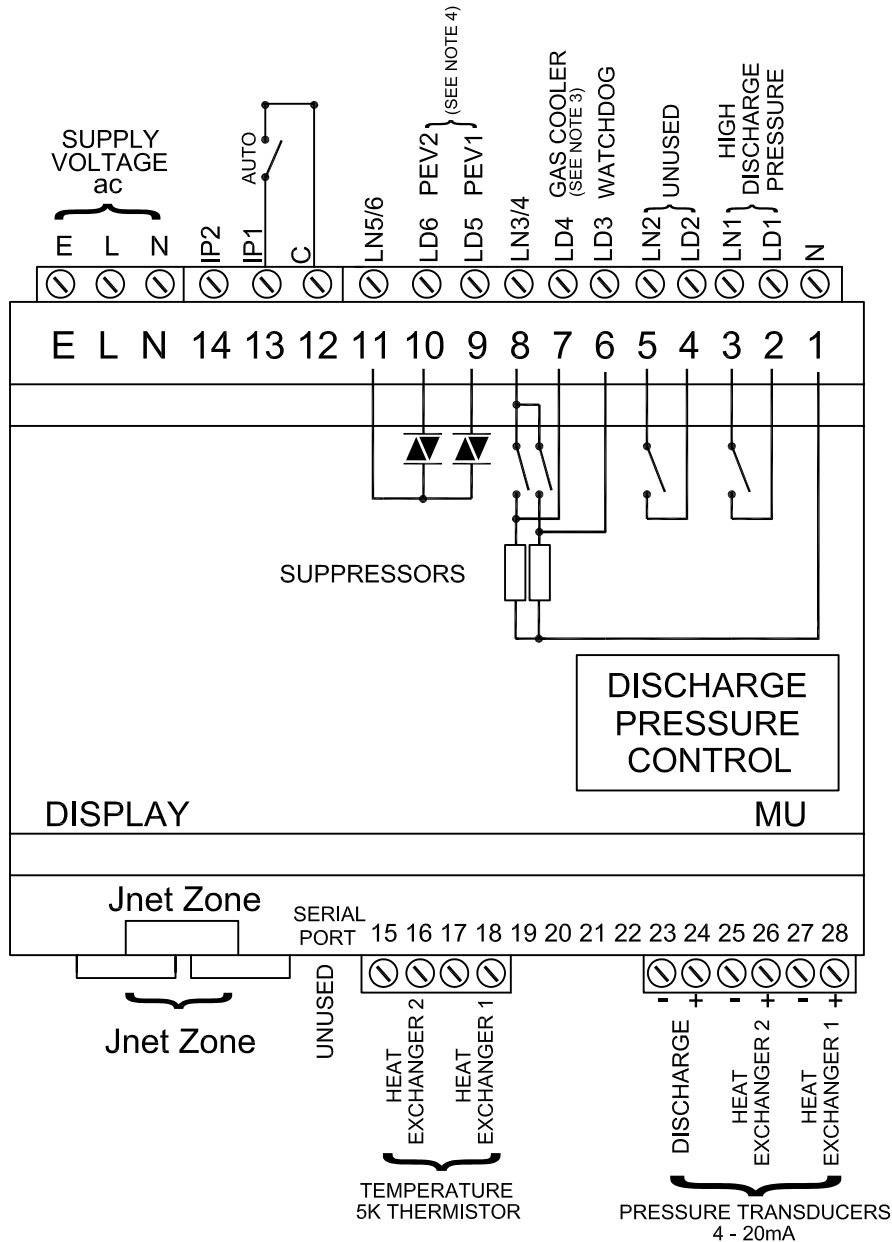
SUPPLY VOLTAGE ac

E L N IP2 IP1 C

AUTO

LN5/6 LD6 LD5 LN3/4 LD4 LD3 LN2 LD2 LN1 LD1 N

PEV2 PEV1 (SEE NOTE 4)

GAS COOLER (SEE NOTE 3)

WATCHDOG

UNUSED

HIGH DISCHARGE PRESSURE

E L N 14 13 12 11 10 9 8 7 6 5 4 3 2 1

SUPPRESSORS

DISCHARGE PRESSURE CONTROL

DISPLAY

MU

Jnet Zone

SERIAL PORT

15 16 17 18 19 20 21 22 23 24 25 26 27 28

- + - + - +

Jnet Zone

UNUSED

HEAT EXCHANGER 2

HEAT EXCHANGER 1

TEMPERATURE 5K THERMISTOR

DISCHARGE

HEAT EXCHANGER 2

HEAT EXCHANGER 1

PRESSURE TRANSDUCERS 4 - 20mA